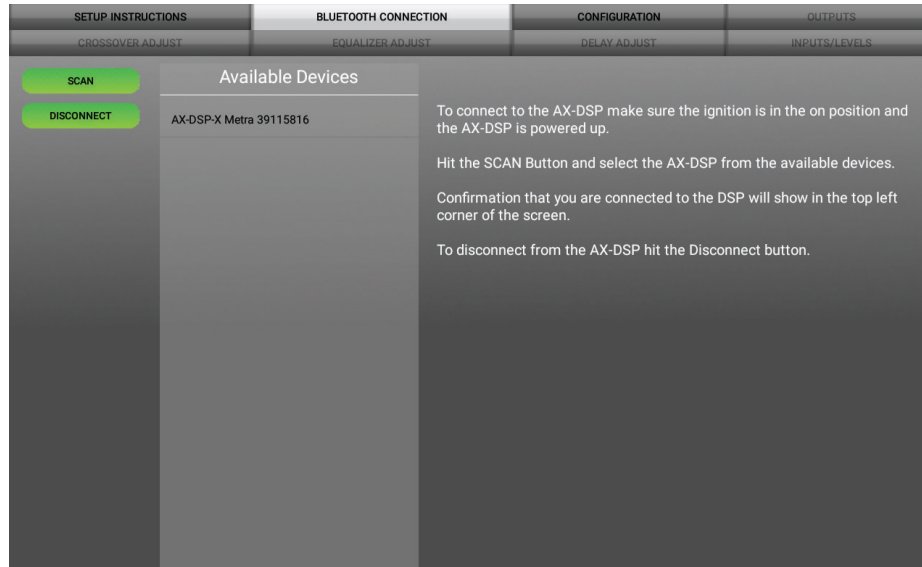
SETUP INSTRUCTIONS
BLUETOOTH CONNECTION
CONFIGURATION
OUTPUTS
CROSSOVER ADJUST
EQUALIZER ADJUST
DELAY ADJUST
INPUTS/LEVELS

SCAN
DISCONNECT

Available Devices

AX-DSP-X Metra 39115816

To connect to the AX-DSP make sure the ignition is in the on position and the AX-DSP is powered up.

Hit the SCAN Button and select the AX-DSP from the available devices.

Confirmation that you are connected to the DSP will show in the top left corner of the screen.

To disconnect from the AX-DSP hit the Disconnect button.